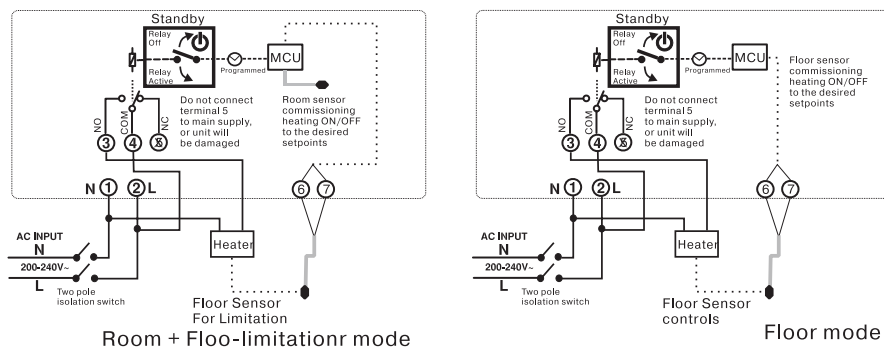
Standby
Relay Off
Relay Active
Programmed
MCU
Do not connect terminal 5 to main supply, or unit will be damaged
Room sensor commissioning heating ON/OFF to the desired setpoints
NO COM NC
3 4 5
N 1 2 L
6 7
AC INPUT
N
200-240V~
L
Two pole isolation switch
Heater
Floor Sensor For Limitation
Room + Floo-limitationr mode

Standby
Relay Off
Relay Active
Programmed
MCU
Floor sensor commissioning heating ON/OFF to the desired setpoints
Do not connect terminal 5 to main supply, or unit will be damaged
NO COM NC
3 4 5
N 1 2 L
6 7
AC INPUT
N
200-240V~
L
Two pole isolation switch
Heater
Floor Sensor controls
Floor mode